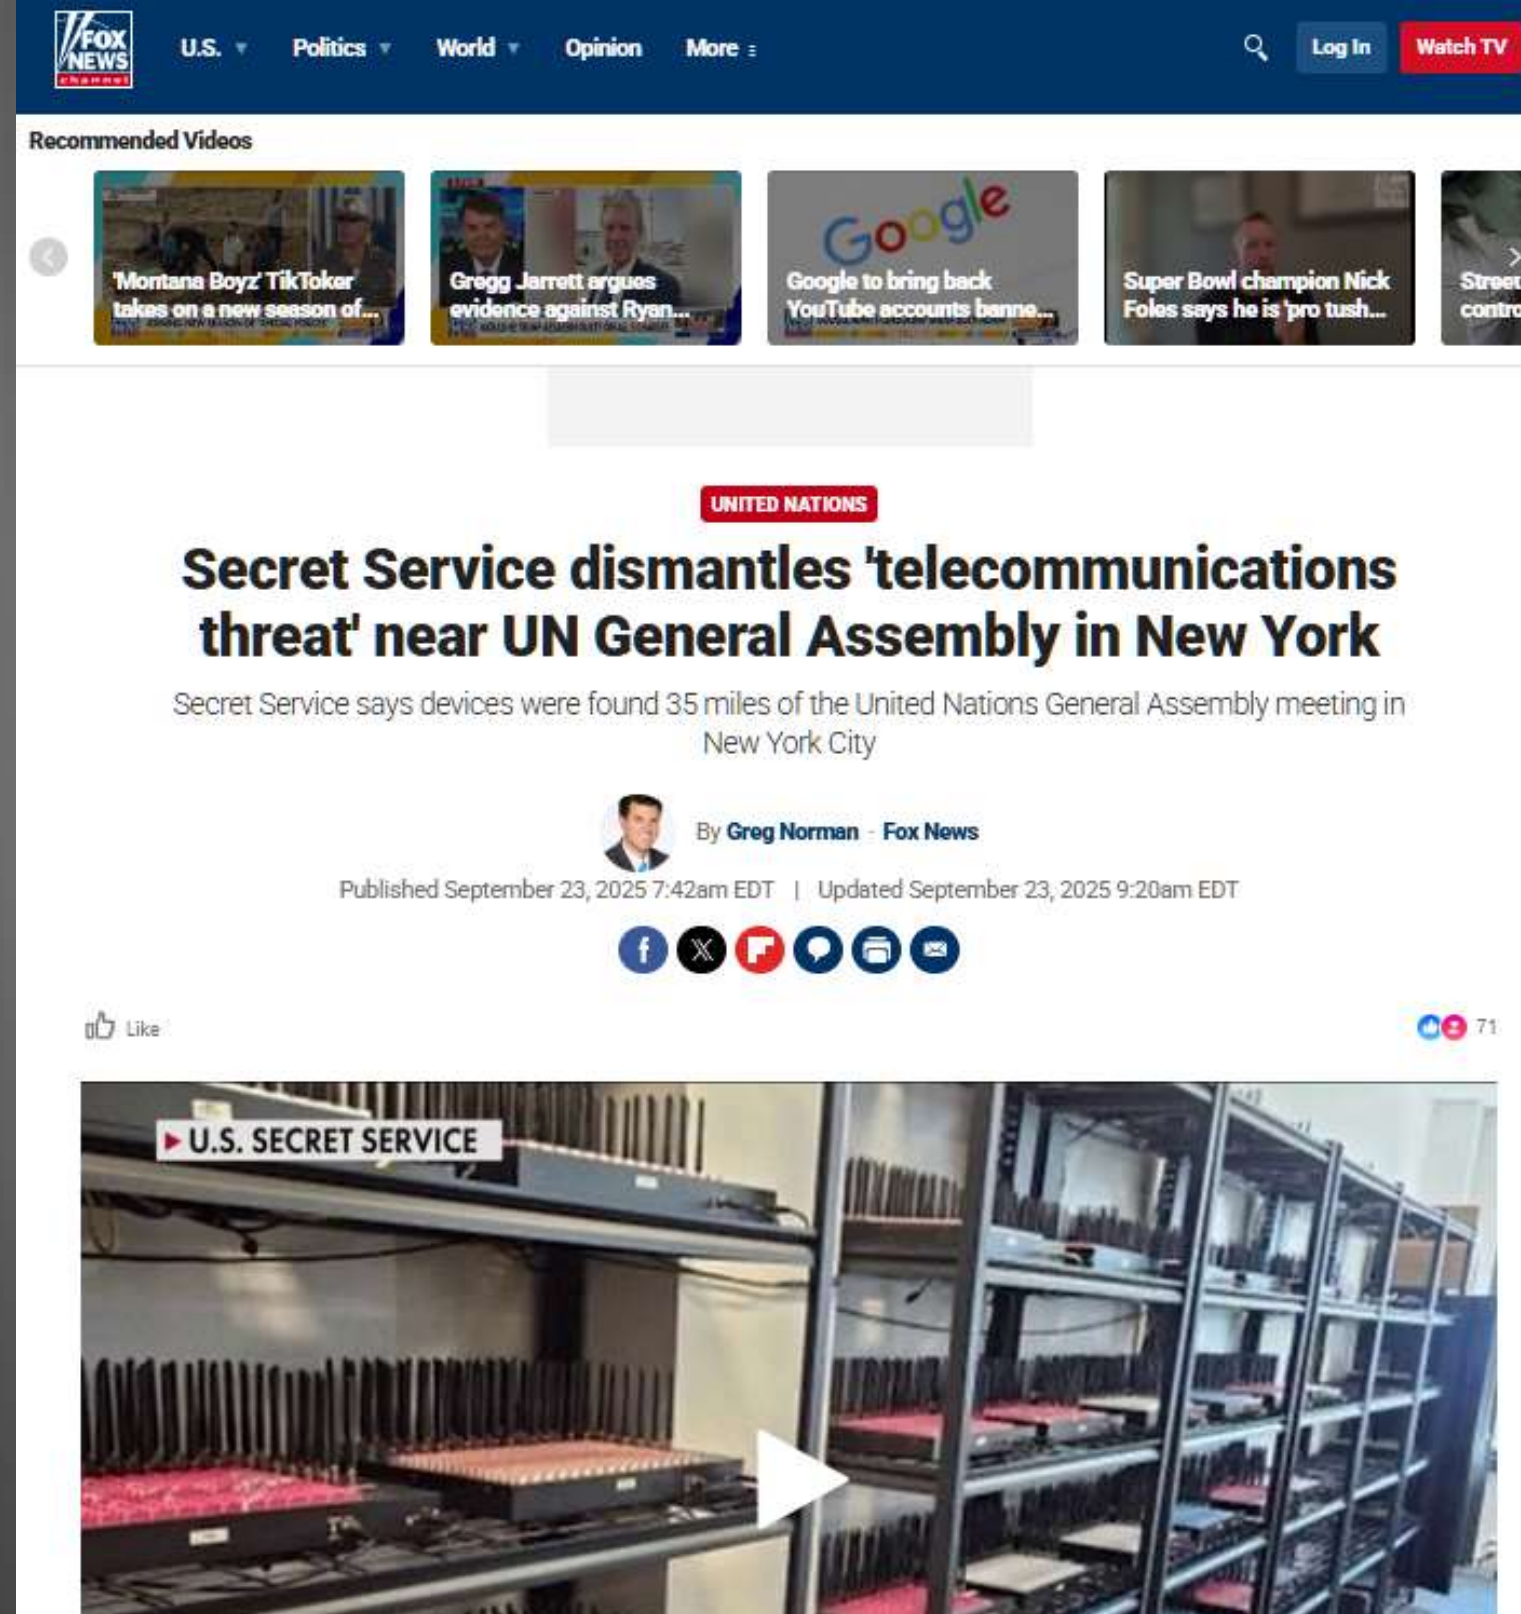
FOX NEWS channel

U.S. Politics World Opinion More

Log In Watch TV

Recommended Videos

'Montana Boyz' TikToker takes on a new season of...

Gregg Jarrett argues evidence against Ryan...

Google

Google to bring back YouTube accounts banne...

Super Bowl champion Nick Foles says he is 'pro tush...

Stree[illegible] contr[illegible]

UNITED NATIONS

Secret Service dismantles 'telecommunications threat' near UN General Assembly in New York

Secret Service says devices were found 35 miles of the United Nations General Assembly meeting in New York City

By Greg Norman · Fox News

Published September 23, 2025 7:42am EDT | Updated September 23, 2025 9:20am EDT

Like

71

U.S. SECRET SERVICE